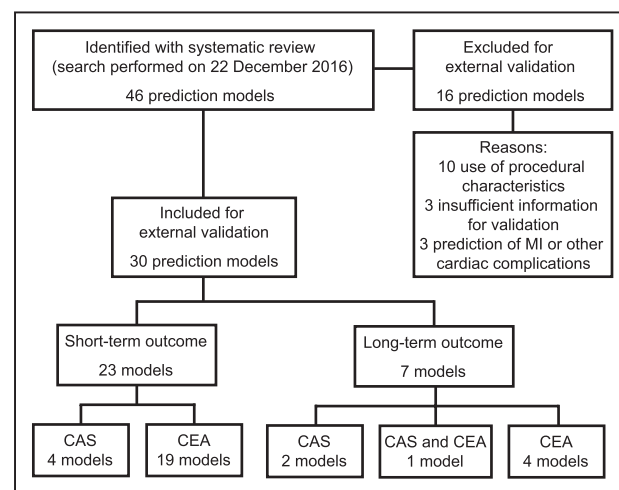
Identified with systematic review (search performed on 22 December 2016)

46 prediction models

Excluded for external validation

16 prediction models

Reasons:
10 use of procedural characteristics
3 insufficient information for validation
3 prediction of MI or other cardiac complications

Included for external validation

30 prediction models

Short-term outcome

23 models

Long-term outcome

7 models

CAS
4 models

CEA
19 models

CAS
2 models

CAS and CEA
1 model

CEA
4 models